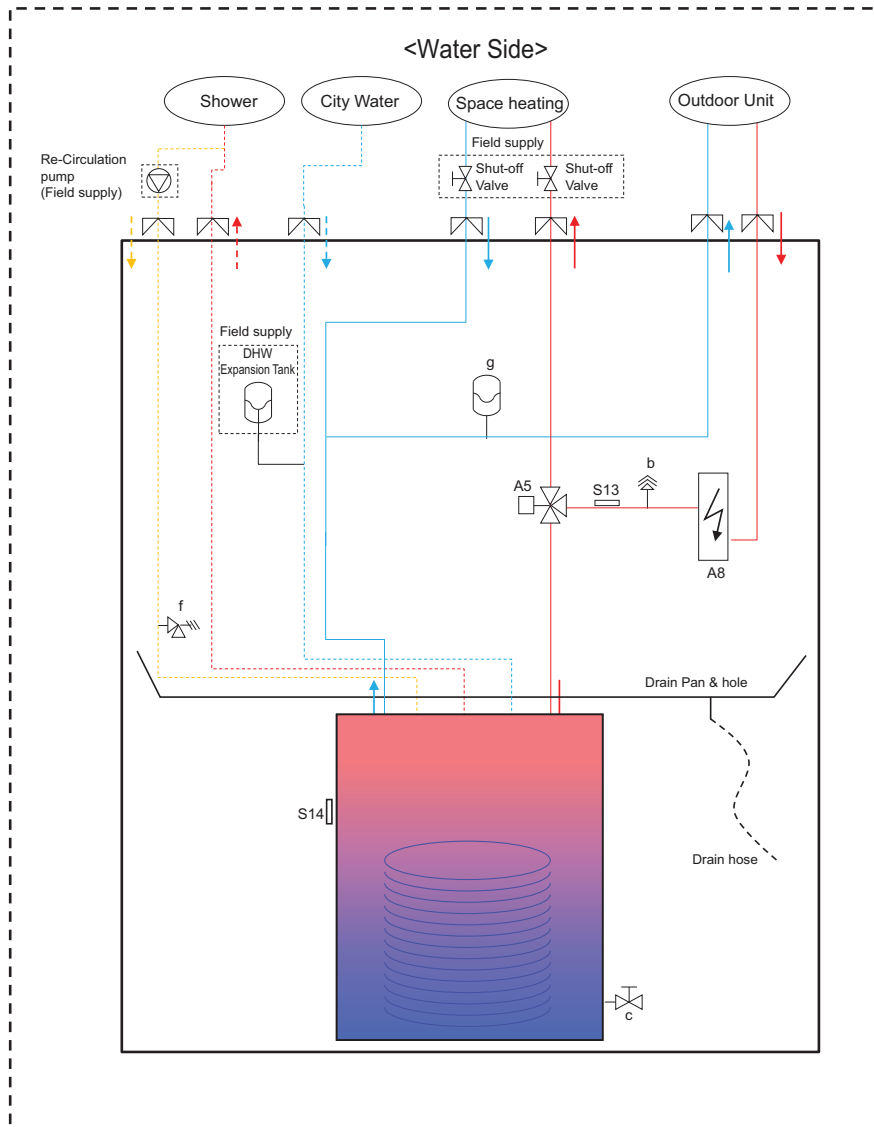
<Water Side>

Shower

City Water

Space heating

Outdoor Unit

Re-Circulation pump (Field supply)

Field supply

Shut-off Valve

Shut-off Valve

Field supply

DHW Expansion Tank

g

b

A5

S13

A8

f

Drain Pan & hole

S14

Drain hose

c